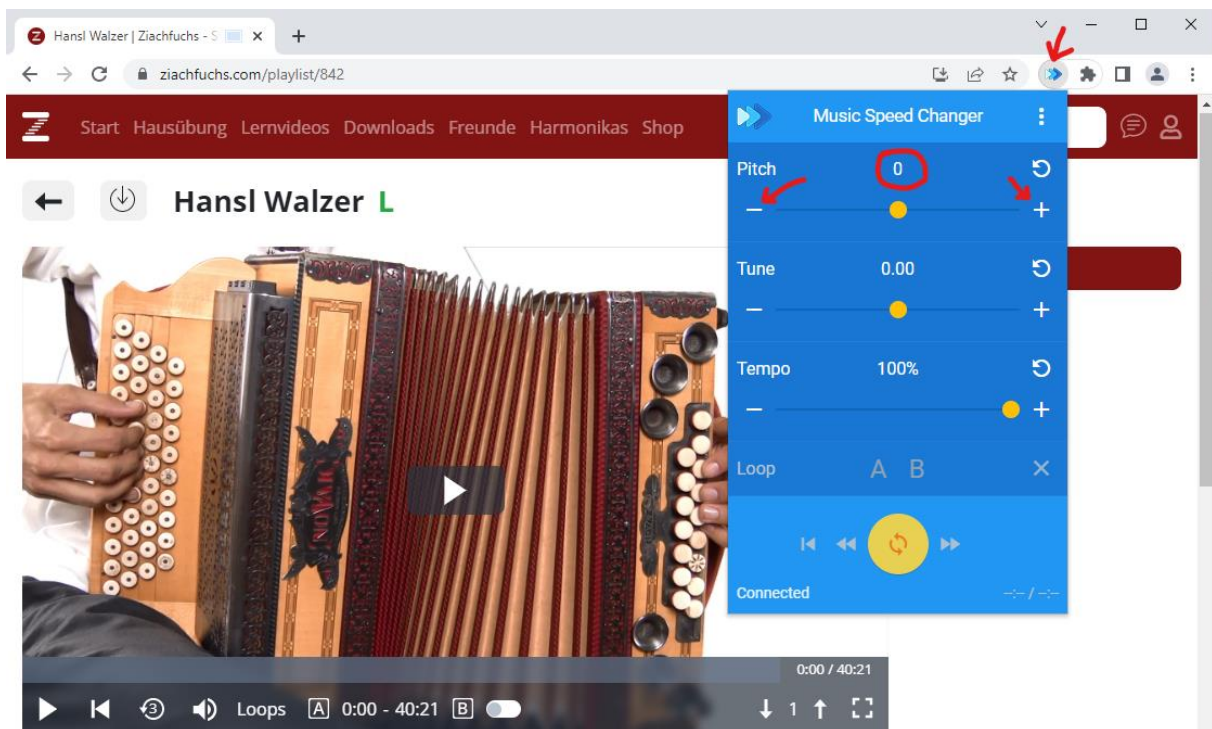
Hansl Walzer | Ziachfuchs - S

ziachfuchs.com/playlist/842

Start Hausübung Lernvideos Downloads Freunde Harmonikas Shop

Hansl Walzer L

Music Speed Changer

Pitch 0

–
+

Tune 0.00

–
+

Tempo 100%

–
+

Loop A B

Connected

--:-- / --:--

0:00 / 40:21

Loops A 0:00 - 40:21 B

1